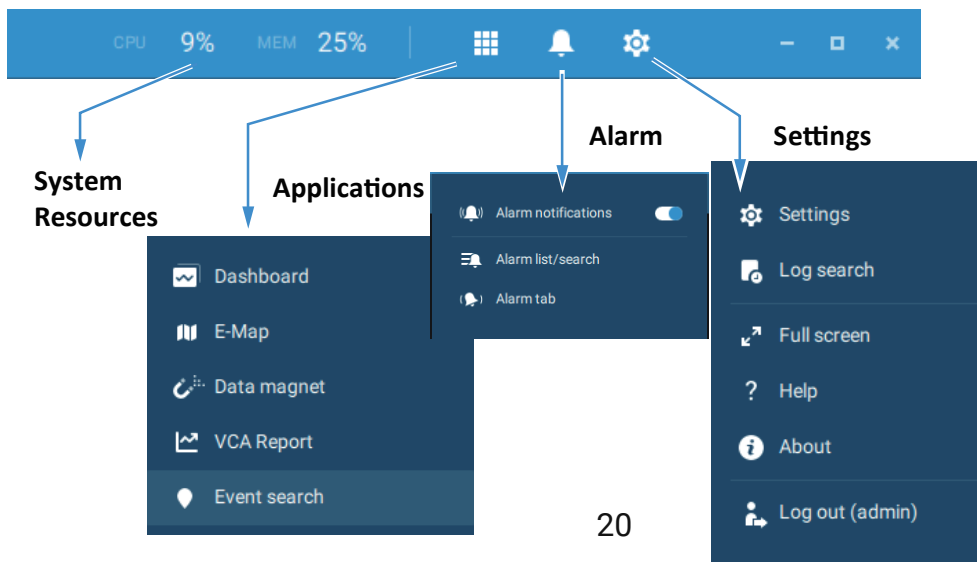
CPU 9% MEM 25%

System Resources

Applications

Alarm

Settings

Dashboard
E-Map
Data magnet
VCA Report
Event search

Alarm notifications
Alarm list/search
Alarm tab

Settings
Log search
Full screen
Help
About
Log out (admin)

20